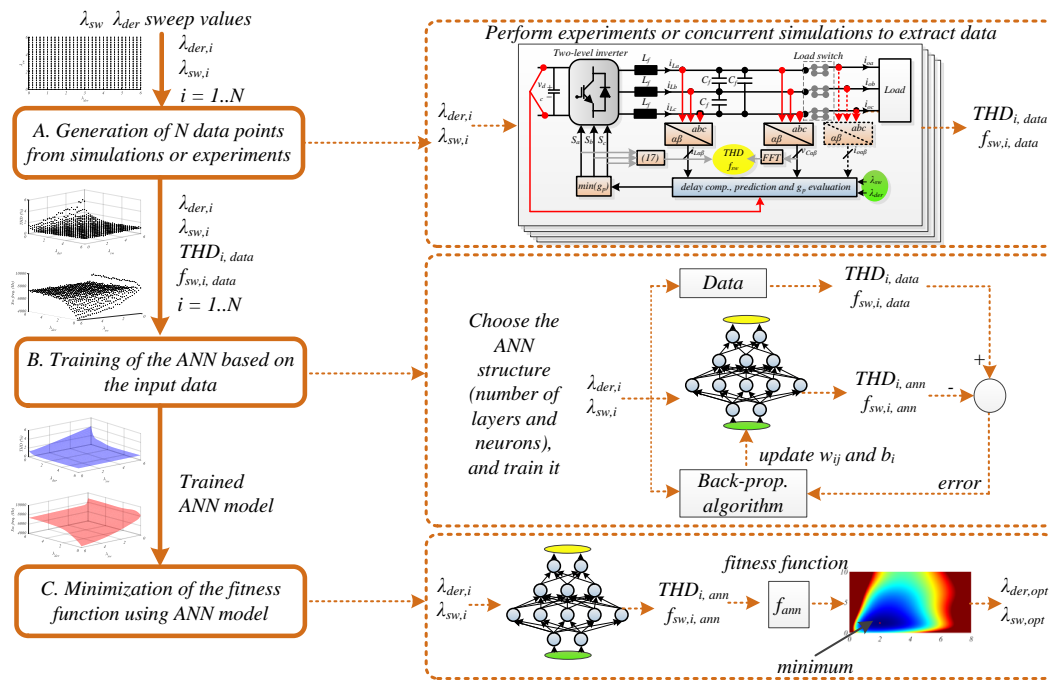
$\lambda_{sw}$ $\lambda_{der}$ sweep values

$\lambda_{der,i}$
$\lambda_{sw,i}$
$i = 1..N$

A. Generation of N data points from simulations or experiments

$\lambda_{der,i}$
$\lambda_{sw,i}$
$THD_{i,\ data}$
$f_{sw,i,\ data}$
$i = 1..N$

B. Training of the ANN based on the input data

Trained ANN model

C. Minimization of the fitness function using ANN model

Perform experiments or concurrent simulations to extract data

$\lambda_{der,i}$
$\lambda_{sw,i}$

Two-level inverter

$V_{dc}$
$L_f$
$L_f$
$L_f$
$i_{La}$
$i_{Lb}$
$i_{Lc}$
$C_f$
$C_f$
$C_f$
Load switch
$i_{oa}$
$i_{ob}$
$i_{oc}$
Load
$S_a$ $S_b$ $S_c$
$\alpha\beta$
abc
$i_{L\alpha\beta}$
(17)
THD
$f_{sw}$
FFT
$v_{C\alpha\beta}$
$i_{o\alpha\beta}$
$min(g_p)$
delay comp., prediction and $g_p$ evaluation
$\lambda_{sw}$
$\lambda_{der}$

$THD_{i,\ data}$
$f_{sw,i,\ data}$

Choose the ANN structure (number of layers and neurons), and train it

Data

$THD_{i,\ data}$
$f_{sw,i,\ data}$

$\lambda_{der,i}$
$\lambda_{sw,i}$

$THD_{i,\ ann}$
$f_{sw,i,\ ann}$

+
-

update $w_{ij}$ and $b_i$

Back-prop. algorithm

error

$\lambda_{der,i}$
$\lambda_{sw,i}$

$THD_{i,\ ann}$
$f_{sw,i,\ ann}$

fitness function

$f_{ann}$

$\lambda_{der,opt}$
$\lambda_{sw,opt}$

minimum

0 2 4 6 8